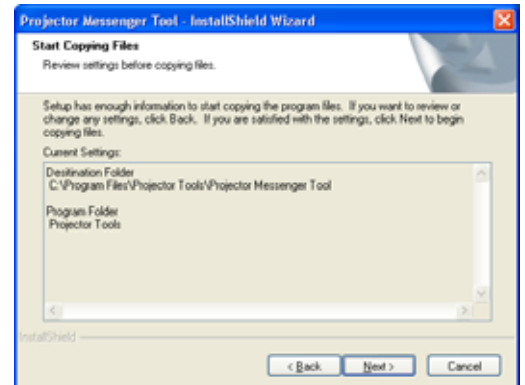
Projector Messenger Tool - InstallShield Wizard

Start Copying Files
Review settings before copying files.

Setup has enough information to start copying the program files. If you want to review or change any settings, click Back. If you are satisfied with the settings, click Next to begin copying files.

Current Settings:

Desitination Folder
C:\Program Files\Projector Tools\Projector Messenger Tool

Program Folder
Projector Tools

InstallShield

< Back
Next >
Cancel